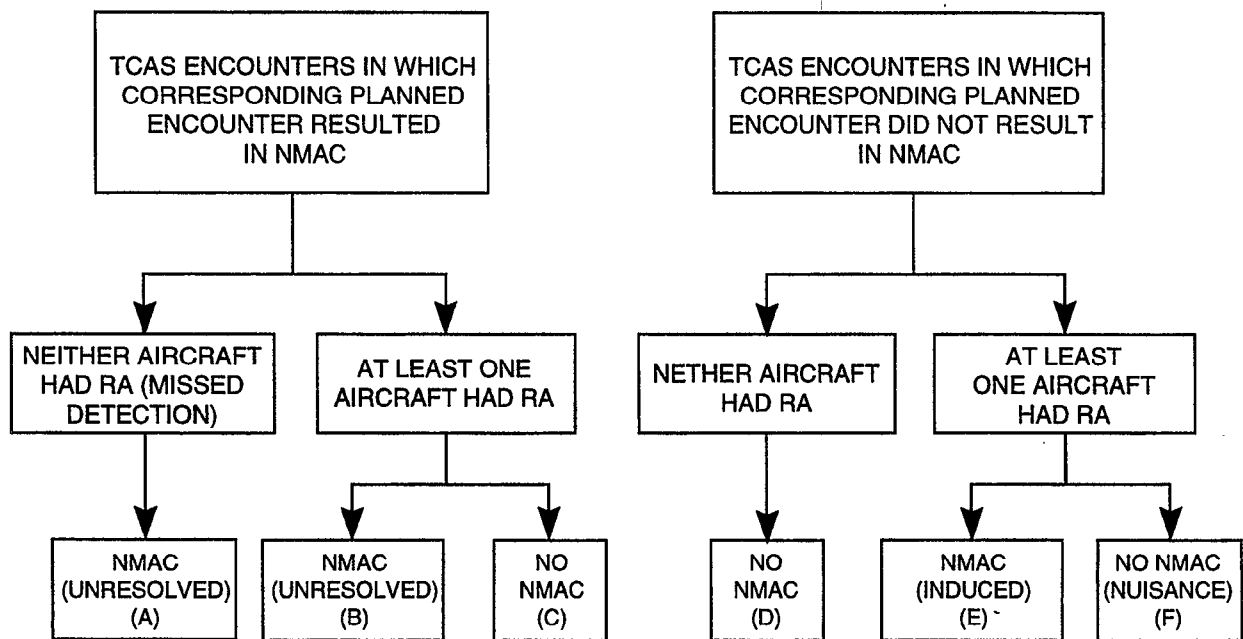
TCAS ENCOUNTERS IN WHICH CORRESPONDING PLANNED ENCOUNTER RESULTED IN NMAC

NEITHER AIRCRAFT HAD RA (MISSED DETECTION)

NMAC (UNRESOLVED) (A)

AT LEAST ONE AIRCRAFT HAD RA

NMAC (UNRESOLVED) (B)

NO NMAC (C)

TCAS ENCOUNTERS IN WHICH CORRESPONDING PLANNED ENCOUNTER DID NOT RESULT IN NMAC

NETHER AIRCRAFT HAD RA

NO NMAC (D)

AT LEAST ONE AIRCRAFT HAD RA

NMAC (INDUCED) (E)

NO NMAC (NUISANCE) (F)